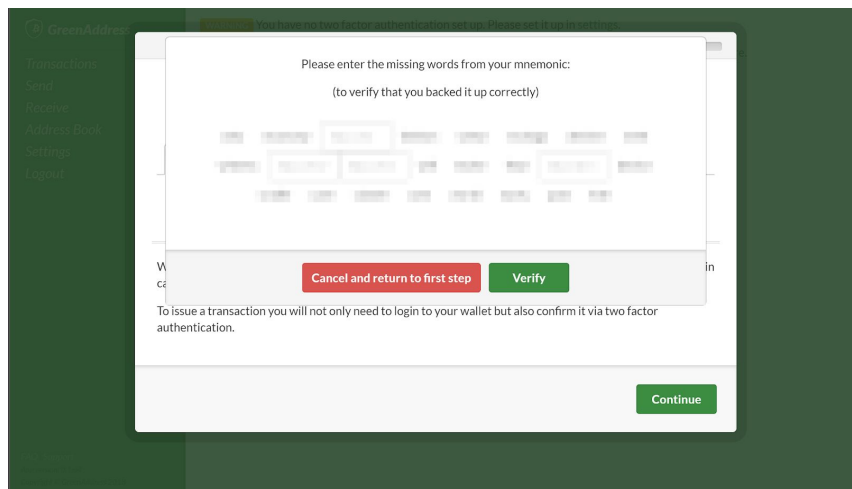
GreenAddress

Transactions
Send
Receive
Address Book
Settings
Logout

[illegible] You have no two factor authentication set up. Please set it up in settings.

Please enter the missing words from your mnemonic:

(to verify that you backed it up correctly)

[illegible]

Cancel and return to first step

Verify

W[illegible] in ca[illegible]

To issue a transaction you will not only need to login to your wallet but also confirm it via two factor authentication.

Continue